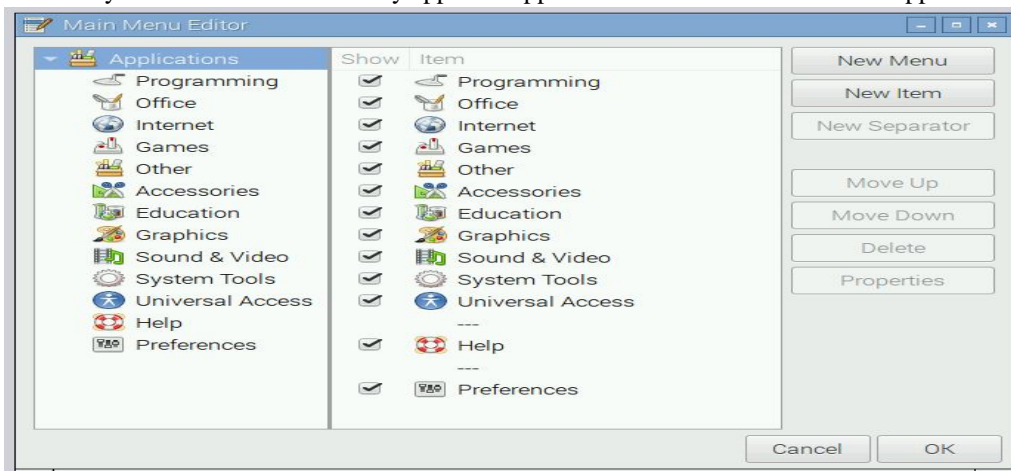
Main Menu Editor

Applications
Programming
Office
Internet
Games
Other
Accessories
Education
Graphics
Sound & Video
System Tools
Universal Access
Help
Preferences

| Show | Item |
|---|---|
| ✓ | Programming |
| ✓ | Office |
| ✓ | Internet |
| ✓ | Games |
| ✓ | Other |
| ✓ | Accessories |
| ✓ | Education |
| ✓ | Graphics |
| ✓ | Sound & Video |
| ✓ | System Tools |
| ✓ | Universal Access |
| | --- |
| ✓ | Help |
| | --- |
| ✓ | Preferences |

New Menu
New Item
New Separator
Move Up
Move Down
Delete
Properties

Cancel
OK